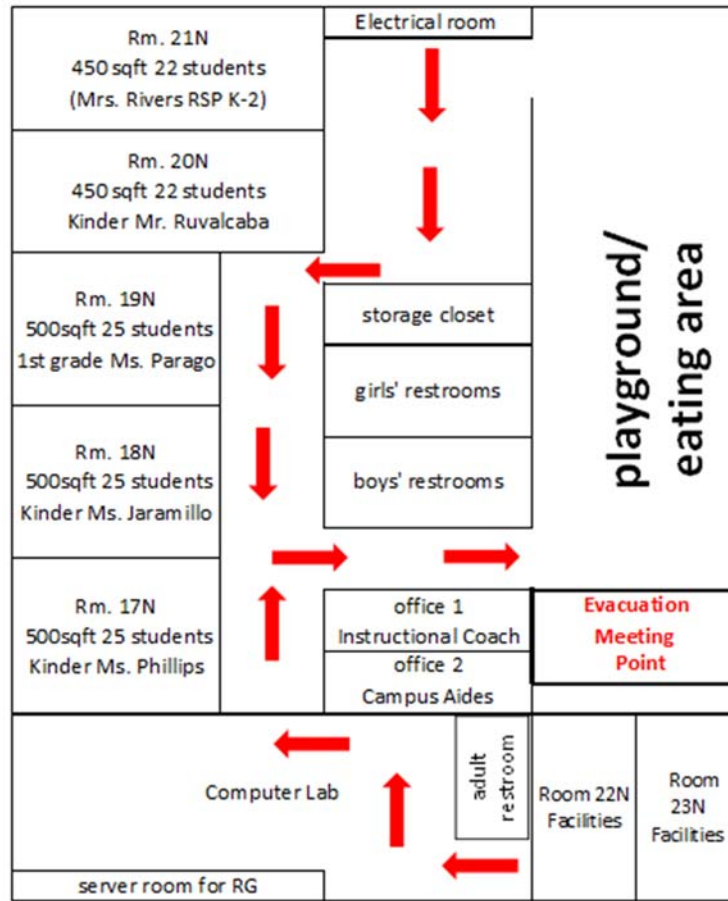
Rm. 21N
450 sqft 22 students
(Mrs. Rivers RSP K-2)

Electrical room

Rm. 20N
450 sqft 22 students
Kinder Mr. Ruvalcaba

playground/
eating area

Rm. 19N
500sqft 25 students
1st grade Ms. Parago

storage closet

girls' restrooms

Rm. 18N
500sqft 25 students
Kinder Ms. Jaramillo

boys' restrooms

Rm. 17N
500sqft 25 students
Kinder Ms. Phillips

office 1
Instructional Coach

office 2
Campus Aides

Evacuation
Meeting
Point

Computer Lab

adult
restroom

Room 22N
Facilities

Room
23N
Facilities

server room for RG